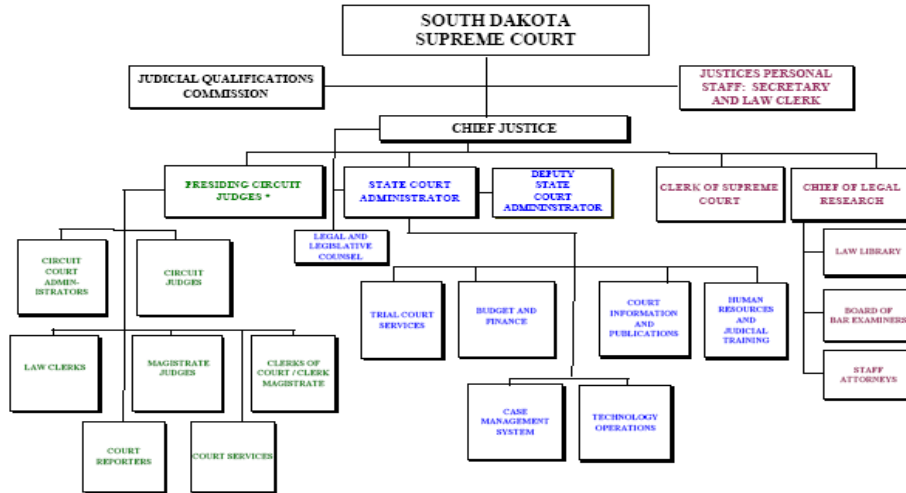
SOUTH DAKOTA
SUPREME COURT

JUDICIAL QUALIFICATIONS COMMISSION

JUSTICES PERSONAL STAFF: SECRETARY AND LAW CLERK

CHIEF JUSTICE

PRESIDING CIRCUIT JUDGES *

STATE COURT ADMINISTRATOR

DEPUTY STATE COURT ADMINSTRATOR

CLERK OF SUPREME COURT

CHIEF OF LEGAL RESEARCH

LEGAL AND LEGISLATIVE COUNSEL

CIRCUIT COURT ADMIN-ISTRATORS

CIRCUIT JUDGES

LAW CLERKS

MAGISTRATE JUDGES

CLERKS OF COURT / CLERK MAGISTRATE

COURT REPORTERS

COURT SERVICES

TRIAL COURT SERVICES

BUDGET AND FINANCE

COURT INFORMATION AND PUBLICATIONS

HUMAN RESOURCES AND JUDICIAL TRAINING

CASE MANAGEMENT SYSTEM

TECHNOLOGY OPERATIONS

LAW LIBRARY

BOARD OF BAR EXAMINERS

STAFF ATTORNEYS